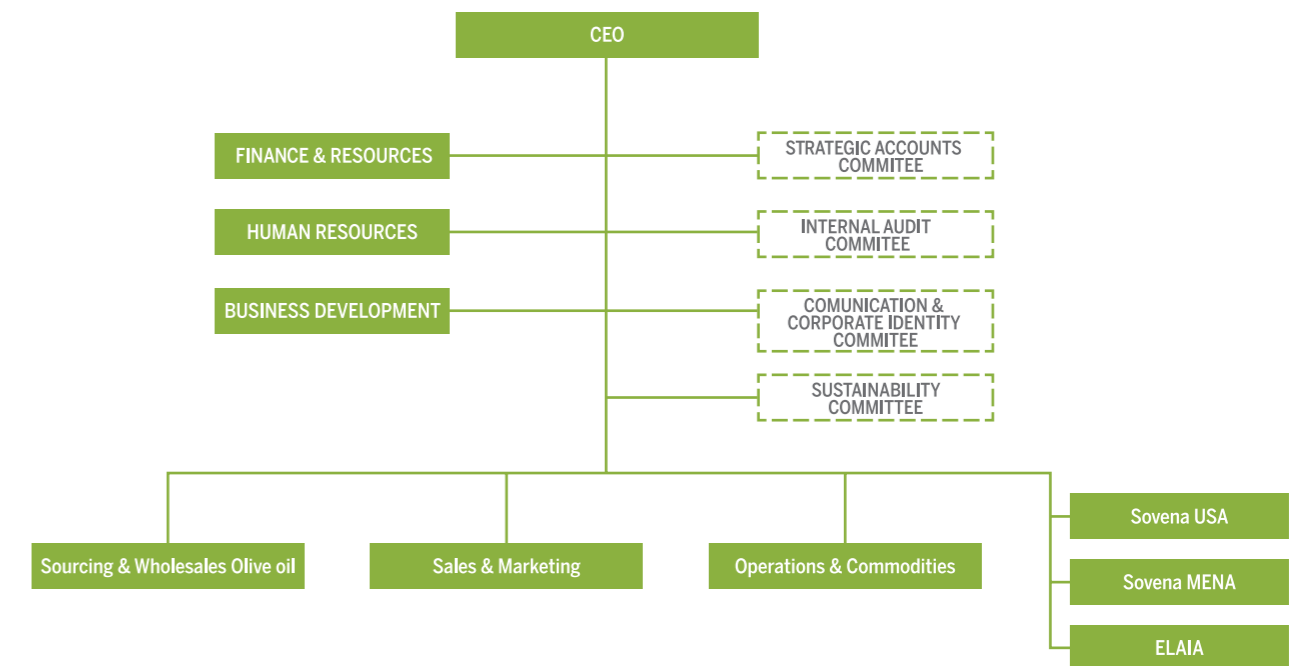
CEO

FINANCE & RESOURCES

STRATEGIC ACCOUNTS COMMITEE

HUMAN RESOURCES

INTERNAL AUDIT COMMITEE

BUSINESS DEVELOPMENT

COMUNICATION & CORPORATE IDENTITY COMMITEE

SUSTAINABILITY COMMITTEE

Sourcing & Wholesales Olive oil

Sales & Marketing

Operations & Commodities

Sovena USA

Sovena MENA

ELAIA